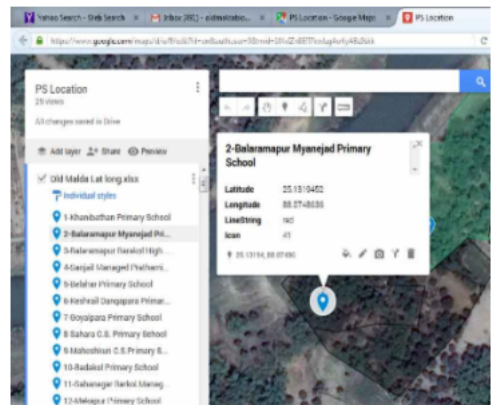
Yahoo Search - Web Search | Inbox (80) - sidmalabo... | PS Location - Google Maps | PS Location

https://www.google.com/maps/d/u/0/edit?mid=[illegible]

PS Location
29 views

All changes saved in Drive

Add layer Share Preview

Old Malda Lat long.xlsx
Individual styles
1-Khanibathan Primary School
2-Balaramapur Myanejad Pri...
3-Balaramapur Barakol High ...
4-Ganjail Managed Ptatherni...
5-Belahar Primary School
6-Keshnil Dangapara Primar...
7-Goyalpara Primary School
8-Sahara G.B. Primary School
9-Mahoshiun G.S.Primary S...
10-Badakol Primary School
11-Gabanagar Barkol Manag...
12-Mekapur Primary School

2-Balaramapur Myanejad Primary School

| Latitude | 25.1319462 |
|---|---|
| Longitude | 88.0746836 |
| LineString | red |
| Icon | 41 |

25.13194, 88.07490